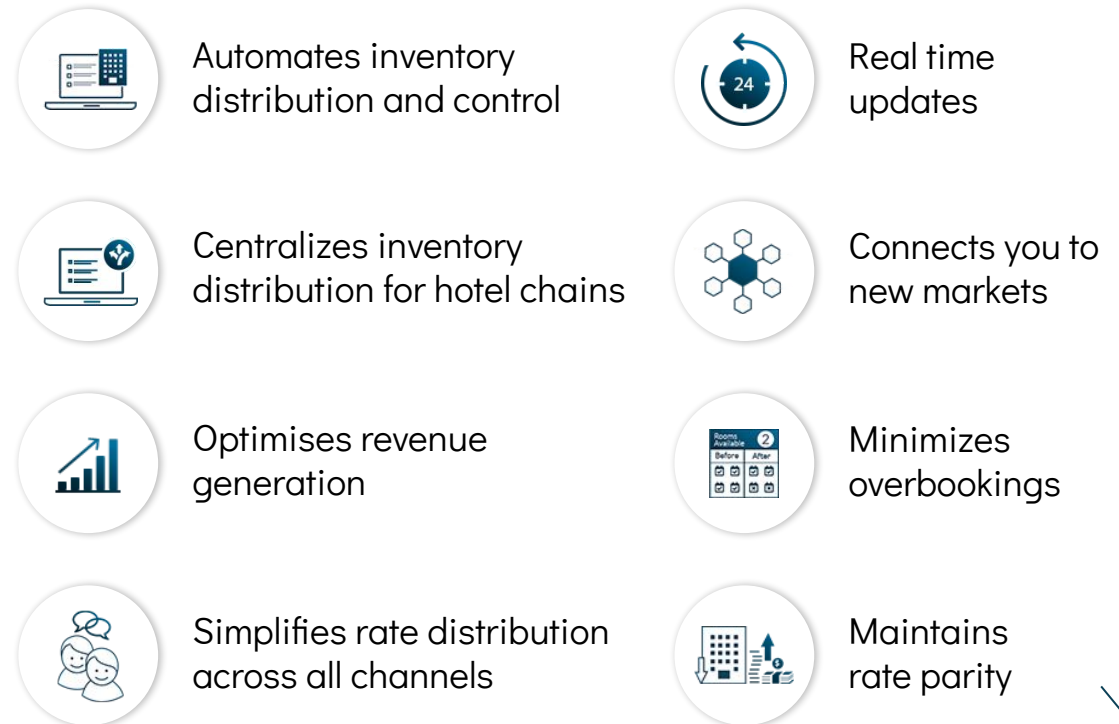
Automates inventory distribution and control

24

Real time updates

Centralizes inventory distribution for hotel chains

Connects you to new markets

Optimises revenue generation

Rooms Available 2
Before After

Minimizes overbookings

Simplifies rate distribution across all channels

Maintains rate parity